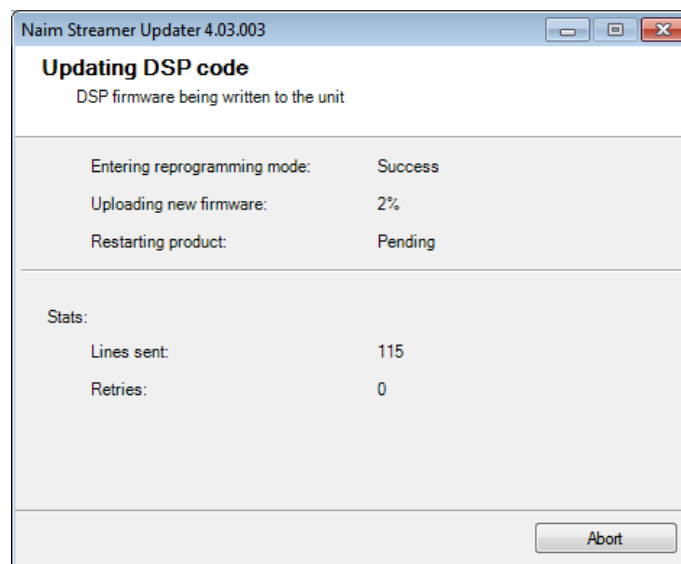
Naim Streamer Updater 4.03.003

Updating DSP code

DSP firmware being written to the unit

Entering reprogramming mode: Success

Uploading new firmware: 2%

Restarting product: Pending

Stats:

Lines sent: 115

Retries: 0

Abort